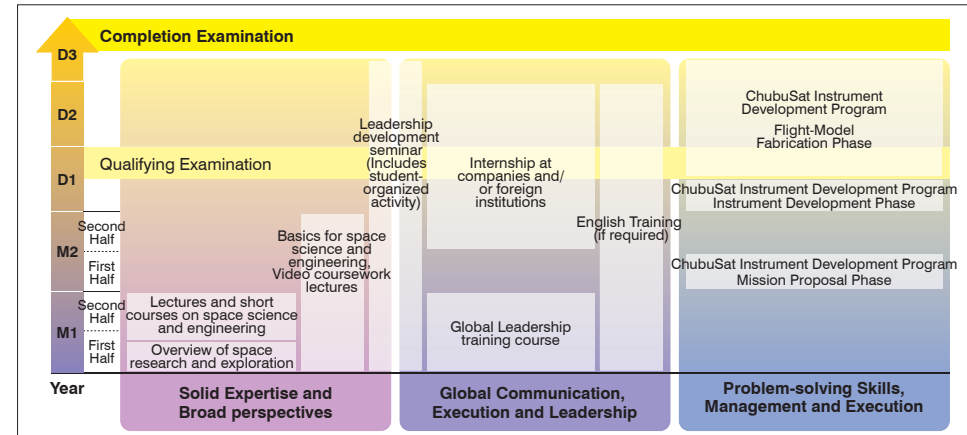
Completion Examination

D3

D2

D1

M2 Second Half

First Half

M1 Second Half

First Half

Year

Qualifying Examination

Leadership development seminar (Includes student-organized activity)

Basics for space science and engineering, Video coursework lectures

Lectures and short courses on space science and engineering

Overview of space research and exploration

Solid Expertise and Broad perspectives

Internship at companies and/ or foreign institutions

English Training (if required)

Global Leadership training course

Global Communication, Execution and Leadership

ChubuSat Instrument Development Program

Flight-Model Fabrication Phase

ChubuSat Instrument Development Program Instrument Development Phase

ChubuSat Instrument Development Program Mission Proposal Phase

Problem-solving Skills, Management and Execution